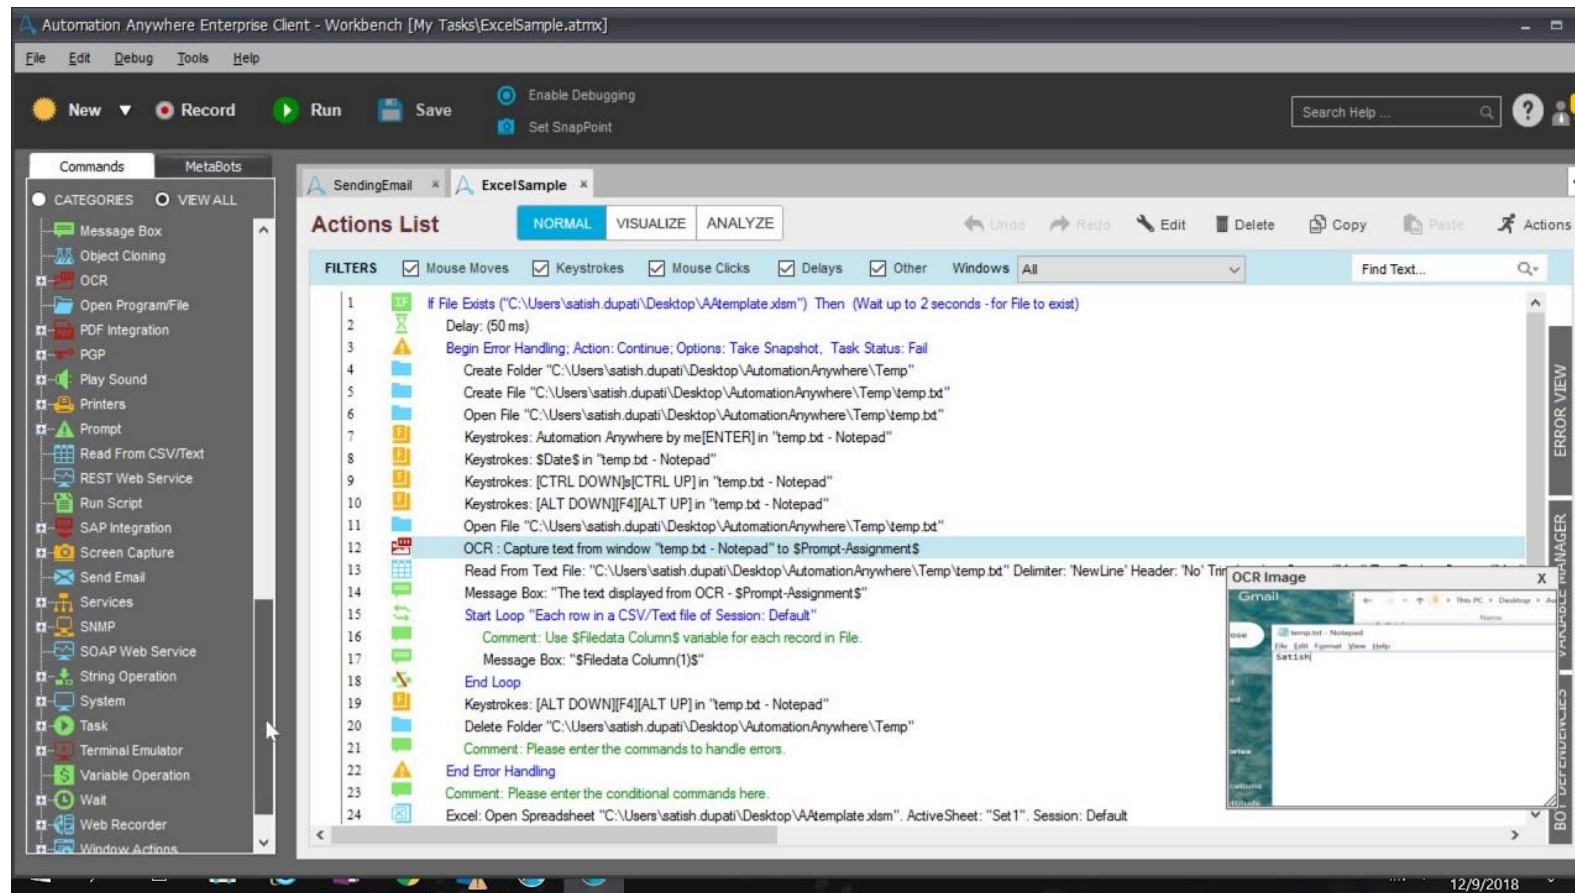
Automation Anywhere Enterprise Client - Workbench [My Tasks\ExcelSample.atmx]

File Edit Debug Tools Help

New ▼ Record Run Save Enable Debugging Set SnapPoint

Search Help ...

Commands MetaBots

CATEGORIES VIEW ALL

Message Box
Object Cloning
OCR
Open Program/File
PDF Integration
PGP
Play Sound
Printers
Prompt
Read From CSV/Text
REST Web Service
Run Script
SAP Integration
Screen Capture
Send Email
Services
SNMP
SOAP Web Service
String Operation
System
Task
Terminal Emulator
Variable Operation
Wait
Web Recorder
Window Actions

SendingEmail × ExcelSample ×

Actions List NORMAL VISUALIZE ANALYZE Undo Redo Edit Delete Copy Paste Actions

FILTERS Mouse Moves Keystrokes Mouse Clicks Delays Other Windows All Find Text...

1 If File Exists ("C:\Users\satish.dupati\Desktop\AAtemplate.xlsm") Then (Wait up to 2 seconds - for File to exist)
2 Delay: (50 ms)
3 Begin Error Handling; Action: Continue; Options: Take Snapshot, Task Status: Fail
4 Create Folder "C:\Users\satish.dupati\Desktop\AutomationAnywhere\Temp"
5 Create File "C:\Users\satish.dupati\Desktop\AutomationAnywhere\Temp\temp.txt"
6 Open File "C:\Users\satish.dupati\Desktop\AutomationAnywhere\Temp\temp.txt"
7 Keystrokes: Automation Anywhere by me[ENTER] in "temp.txt - Notepad"
8 Keystrokes: $Date$ in "temp.txt - Notepad"
9 Keystrokes: [CTRL DOWN]s[CTRL UP] in "temp.txt - Notepad"
10 Keystrokes: [ALT DOWN][F4][ALT UP] in "temp.txt - Notepad"
11 Open File "C:\Users\satish.dupati\Desktop\AutomationAnywhere\Temp\temp.txt"
12 OCR : Capture text from window "temp.txt - Notepad" to $Prompt-Assignment$
13 Read From Text File: "C:\Users\satish.dupati\Desktop\AutomationAnywhere\Temp\temp.txt" Delimiter: 'NewLine' Header: 'No' Tri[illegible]
14 Message Box: "The text displayed from OCR - $Prompt-Assignment$"
15 Start Loop "Each row in a CSV/Text file of Session: Default"
16 Comment: Use $Filedata Column$ variable for each record in File.
17 Message Box: "$Filedata Column(1)$"
18 End Loop
19 Keystrokes: [ALT DOWN][F4][ALT UP] in "temp.txt - Notepad"
20 Delete Folder "C:\Users\satish.dupati\Desktop\AutomationAnywhere\Temp"
21 Comment: Please enter the commands to handle errors.
22 End Error Handling
23 Comment: Please enter the conditional commands here.
24 Excel: Open Spreadsheet "C:\Users\satish.dupati\Desktop\AAtemplate.xlsm". ActiveSheet: "Set1". Session: Default

OCR Image X
Gmail
temp.txt - Notepad
File Edit Format View Help
Satish

ERROR VIEW
VARIABLE MANAGER
BOT DEPENDENCIES

12/9/2018